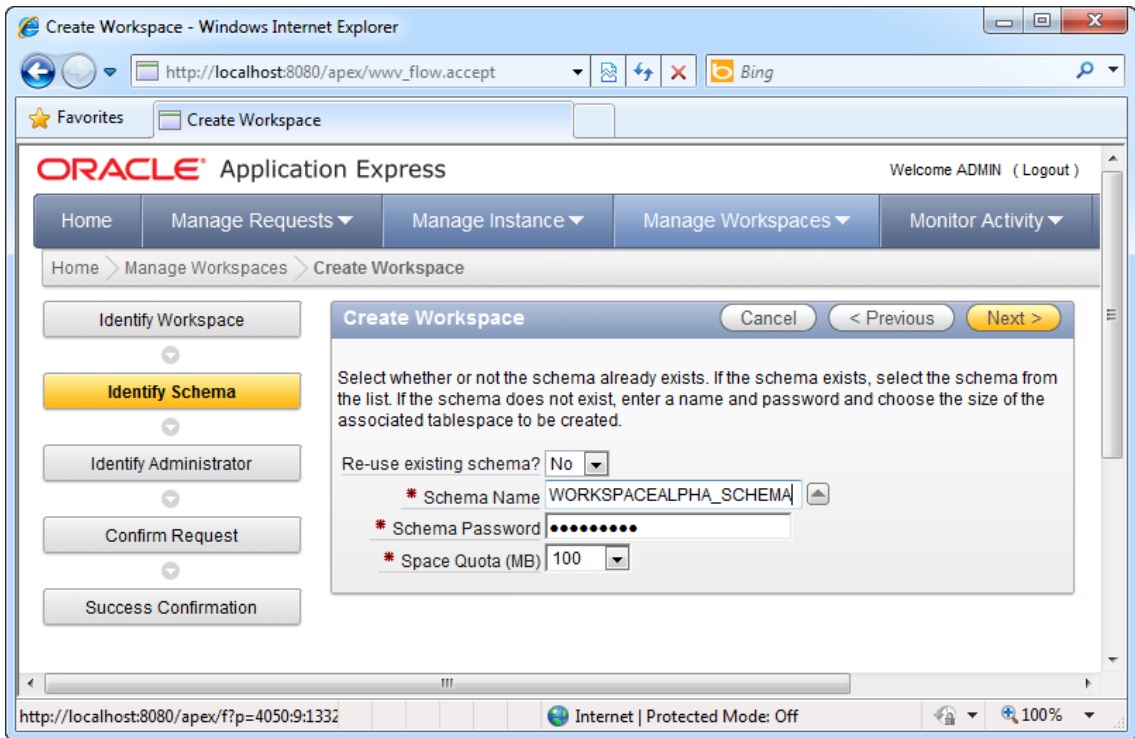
Create Workspace - Windows Internet Explorer

http://localhost:8080/apex/wwv_flow.accept

Bing

Favorites

Create Workspace

ORACLE Application Express

Welcome ADMIN (Logout)

Home | Manage Requests | Manage Instance | Manage Workspaces | Monitor Activity

Home > Manage Workspaces > Create Workspace

Identify Workspace

Identify Schema

Identify Administrator

Confirm Request

Success Confirmation

Create Workspace

Cancel | < Previous | Next >

Select whether or not the schema already exists. If the schema exists, select the schema from the list. If the schema does not exist, enter a name and password and choose the size of the associated tablespace to be created.

Re-use existing schema? No

* Schema Name WORKSPACEALPHA_SCHEMA

* Schema Password •••••••••

* Space Quota (MB) 100

http://localhost:8080/apex/f?p=4050:9:1332

Internet | Protected Mode: Off

100%